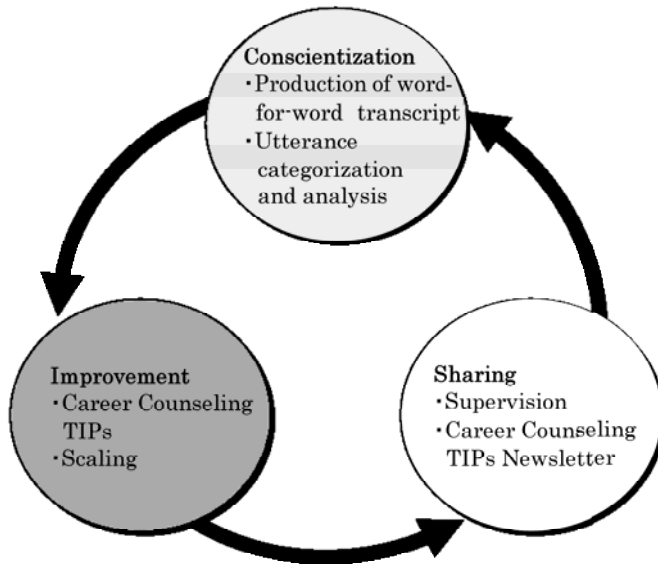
Conscientization
・Production of word-for-word transcript
・Utterance categorization and analysis

Sharing
・Supervision
・Career Counseling TIPs Newsletter

Improvement
・Career Counseling TIPs
・Scaling